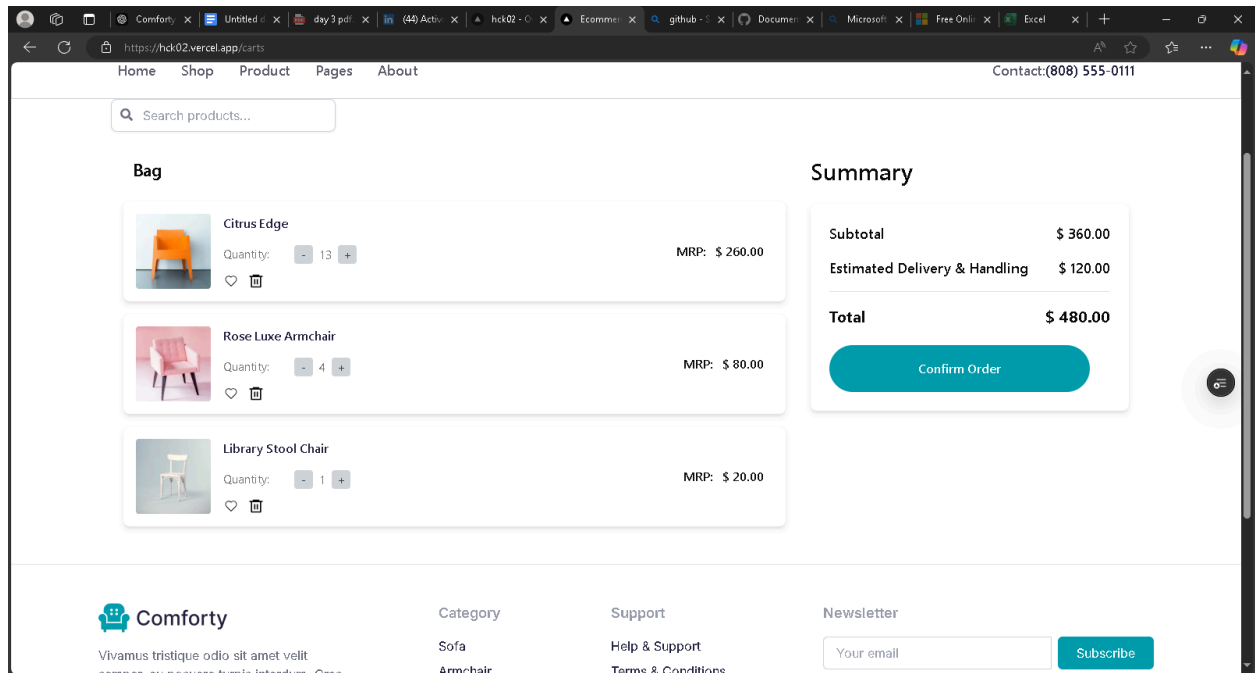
Comforty × Untitled d × day 3 pdf × (44) Activ × hck02 - C × Ecommer × github - S × Documen × Microsoft × Free Onli × Excel ×

https://hck02.vercel.app/carts

Home Shop Product Pages About

Contact:(808) 555-0111

Search products...

Bag

Citrus Edge

Quantity: - 13 +

MRP: $ 260.00

Rose Luxe Armchair

Quantity: - 4 +

MRP: $ 80.00

Library Stool Chair

Quantity: - 1 +

MRP: $ 20.00

Summary

Subtotal $ 360.00

Estimated Delivery & Handling $ 120.00

Total $ 480.00

Confirm Order

Comforty

Vivamus tristique odio sit amet velit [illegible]

Category

Sofa

Armchair

Support

Help & Support

Terms & Conditions

Newsletter

Your email

Subscribe